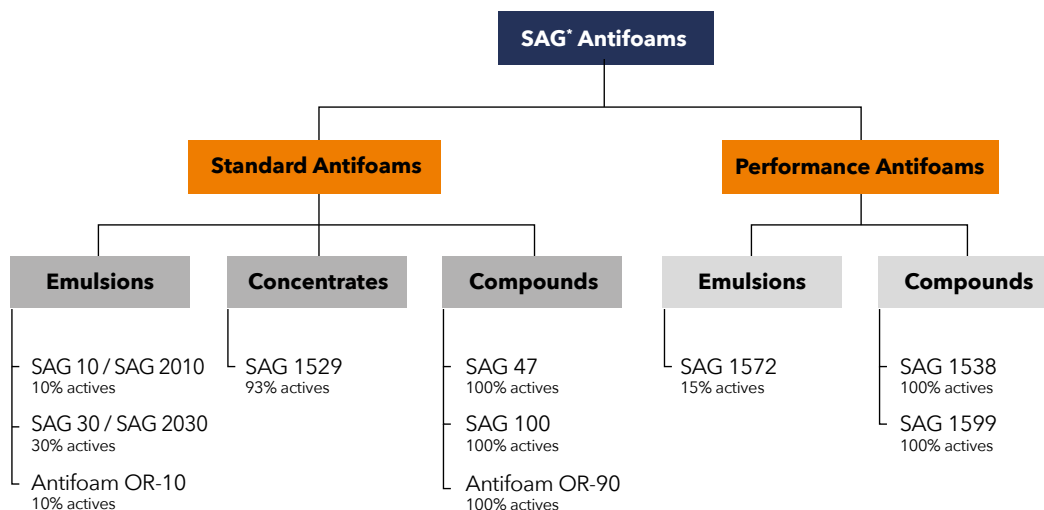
SAG* Antifoams

Standard Antifoams

Performance Antifoams

Emulsions

SAG 10 / SAG 2010
10% actives

SAG 30 / SAG 2030
30% actives

Antifoam OR-10
10% actives

Concentrates

SAG 1529
93% actives

Compounds

SAG 47
100% actives

SAG 100
100% actives

Antifoam OR-90
100% actives

Emulsions

SAG 1572
15% actives

Compounds

SAG 1538
100% actives

SAG 1599
100% actives